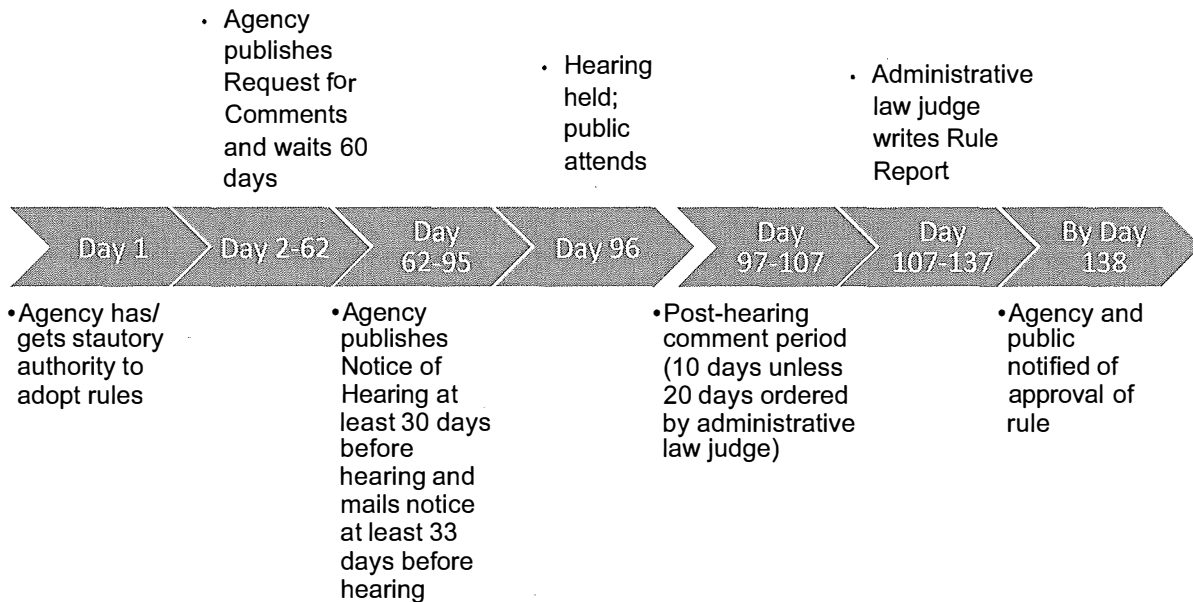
• Agency publishes Request for Comments and waits 60 days

• Hearing held; public attends

• Administrative law judge writes Rule Report

Day 1

Day 2-62

Day 62-95

Day 96

Day 97-107

Day 107-137

By Day 138

• Agency has/ gets stautory authority to adopt rules

• Agency publishes Notice of Hearing at least 30 days before hearing and mails notice at least 33 days before hearing

• Post-hearing comment period (10 days unless 20 days ordered by administrative law judge)

• Agency and public notified of approval of rule